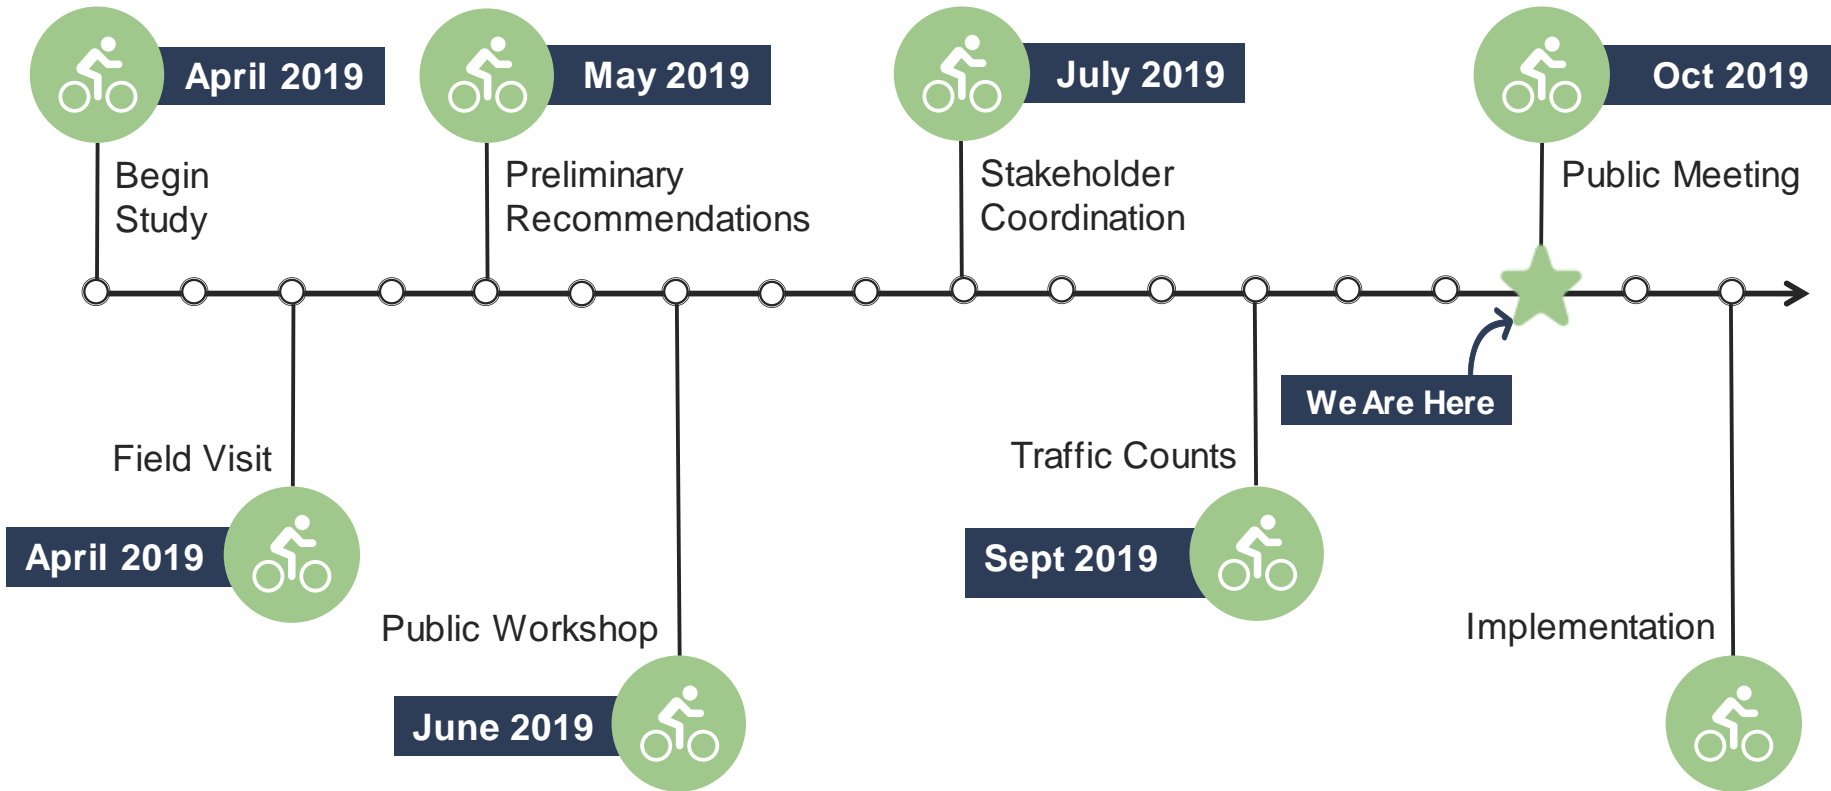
April 2019
Begin Study

May 2019
Preliminary Recommendations

July 2019
Stakeholder Coordination

Oct 2019
Public Meeting

We Are Here

Field Visit
April 2019

Public Workshop
June 2019

Traffic Counts
Sept 2019

Implementation